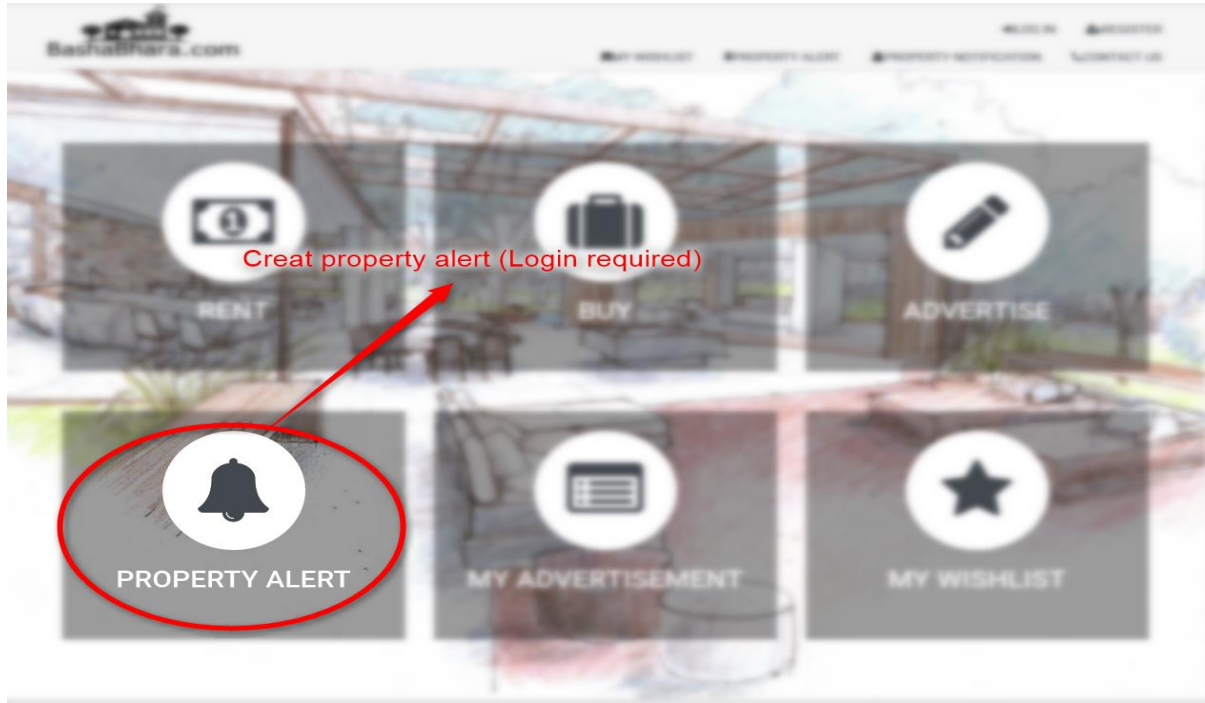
Bashabhara.com

LOG IN REGISTER

MY WISHLIST PROPERTY ALERT PROPERTY NOTIFICATION CONTACT US

RENT

BUY

ADVERTISE

Creat property alert (Login required)

PROPERTY ALERT

MY ADVERTISEMENT

MY WISHLIST